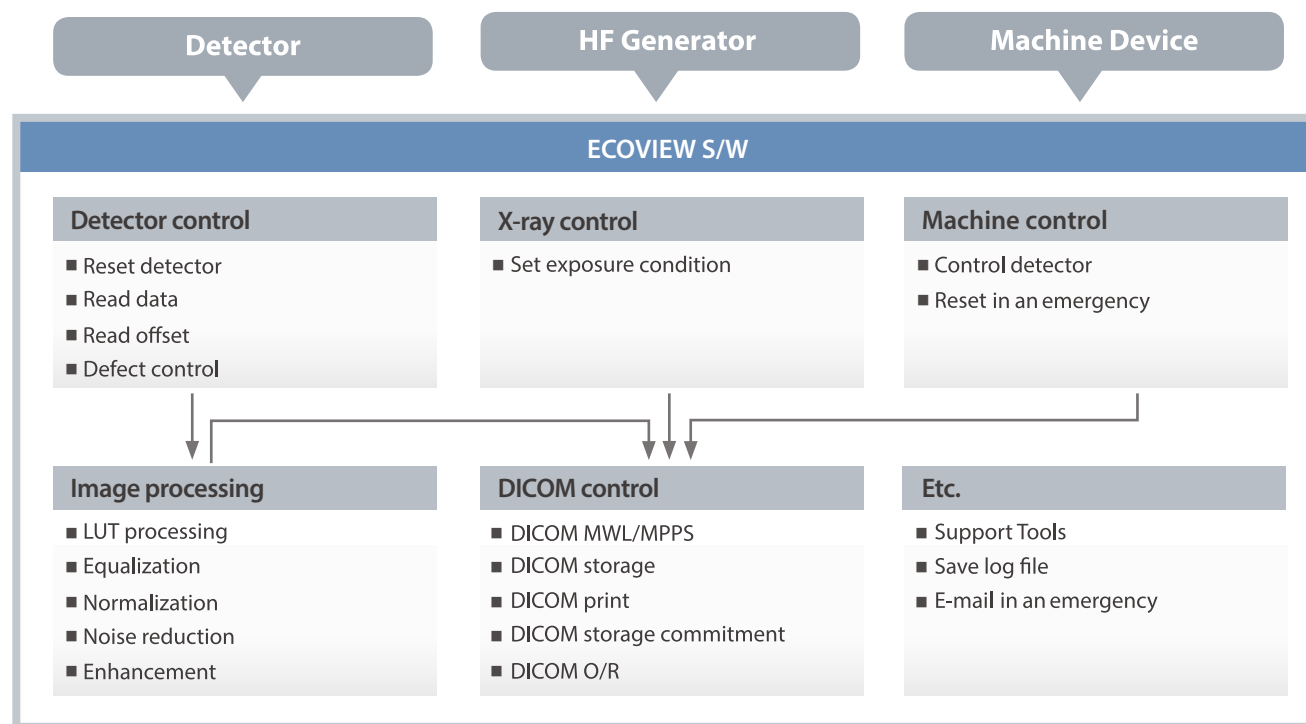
Detector

HF Generator

Machine Device

ECOVIEW S/W

Detector control
■ Reset detector
■ Read data
■ Read offset
■ Defect control

X-ray control
■ Set exposure condition

Machine control
■ Control detector
■ Reset in an emergency

Image processing
■ LUT processing
■ Equalization
■ Normalization
■ Noise reduction
■ Enhancement

DICOM control
■ DICOM MWL/MPPS
■ DICOM storage
■ DICOM print
■ DICOM storage commitment
■ DICOM O/R

Etc.
■ Support Tools
■ Save log file
■ E-mail in an emergency